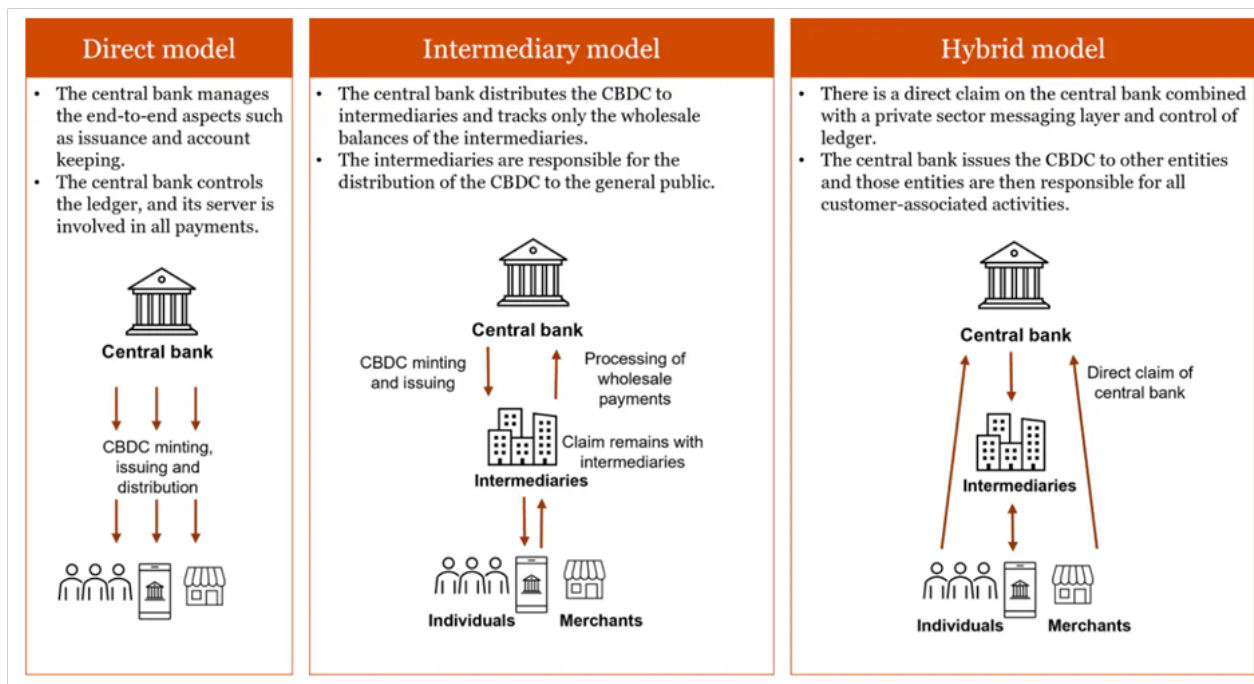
Direct model

- The central bank manages the end-to-end aspects such as issuance and account keeping.
- The central bank controls the ledger, and its server is involved in all payments.

Central bank

CBDC minting, issuing and distribution

Intermediary model

- The central bank distributes the CBDC to intermediaries and tracks only the wholesale balances of the intermediaries.
- The intermediaries are responsible for the distribution of the CBDC to the general public.

Central bank

CBDC minting and issuing

Processing of wholesale payments

Claim remains with intermediaries

Intermediaries

Individuals

Merchants

Hybrid model

- There is a direct claim on the central bank combined with a private sector messaging layer and control of ledger.
- The central bank issues the CBDC to other entities and those entities are then responsible for all customer-associated activities.

Central bank

Direct claim of central bank

Intermediaries

Individuals

Merchants